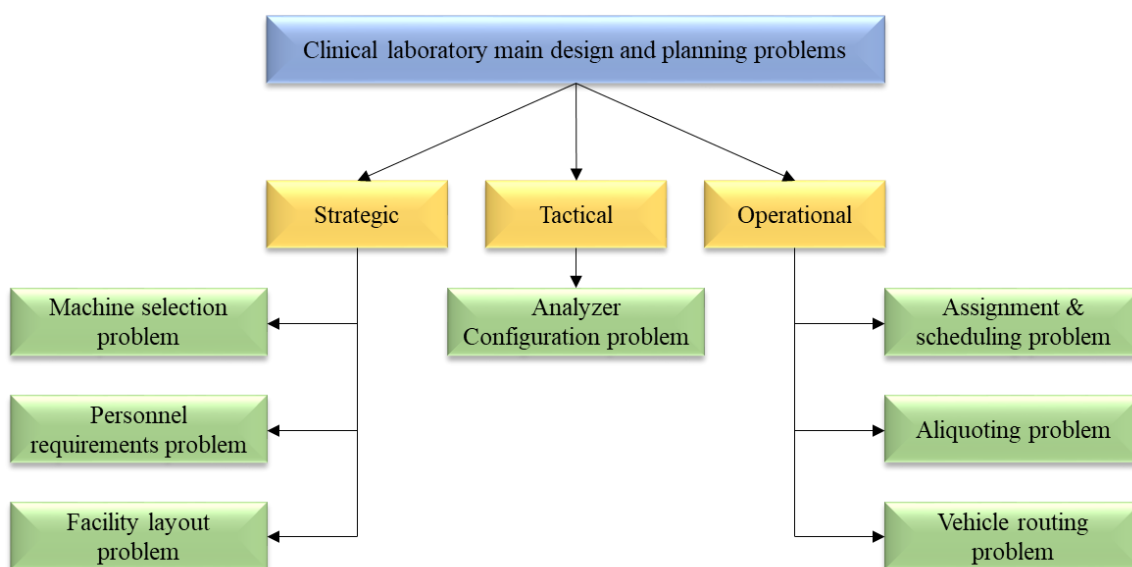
Clinical laboratory main design and planning problems

Strategic

Tactical

Operational

Machine selection problem

Personnel requirements problem

Facility layout problem

Analyzer Configuration problem

Assignment & scheduling problem

Aliquoting problem

Vehicle routing problem